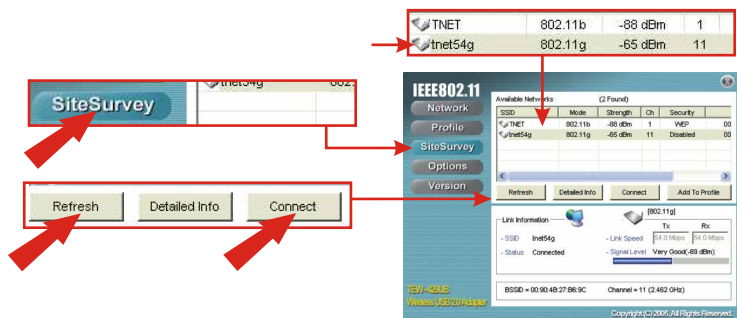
| TNET | 802.11b | -88 dBm | 1 |
|---|---|---|---|
| tnet54g | 802.11g | -65 dBm | 11 |

SiteSurvey

tnet54g 802.

Refresh

Detailed Info

Connect

IEEE802.11

Network

Profile

SiteSurvey

Options

Version

Available Networks (2 Found)

| SSID | Mode | Strength | Ch | Security | |
|---|---|---|---|---|---|
| TNET | 802.11b | -88 dBm | 1 | WEP | 00 |
| tnet54g | 802.11g | -65 dBm | 11 | Disabled | 00 |

Refresh Detailed Info Connect Add To Profile

Link Information

[802.11g]

Tx Rx

- SSID tnet54g

- Status Connected

- Link Speed 54.0 Mbps 54.0 Mbps

- Signal Level Very Good(-69 dBm)

BSSID = 00:90:4B:27:B6:9C Channel = 11 (2.462 GHz)

TEW-429UB
Wireless USB 2.0 Adapter

Copyright (C) 2005, All Rights Reserved.